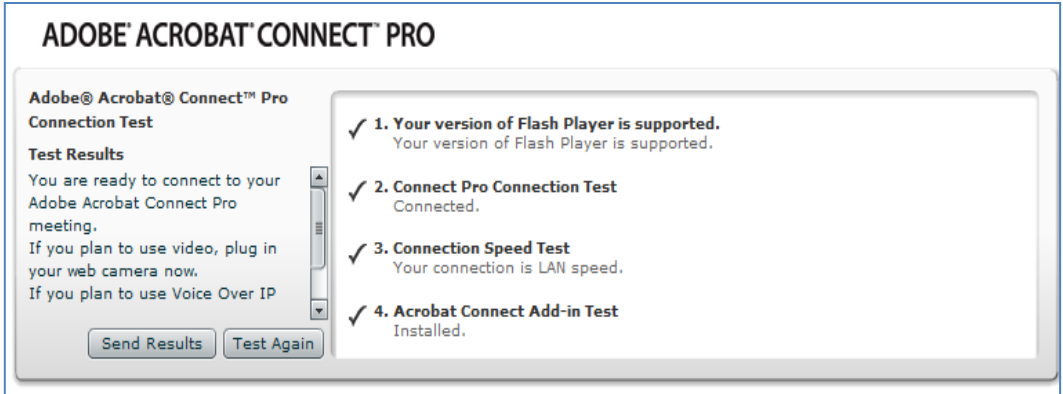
ADOBE® ACROBAT® CONNECT™ PRO

Adobe® Acrobat® Connect™ Pro Connection Test

Test Results

You are ready to connect to your Adobe Acrobat Connect Pro meeting.
If you plan to use video, plug in your web camera now.
If you plan to use Voice Over IP

Send Results | Test Again

✓ 1. Your version of Flash Player is supported.
Your version of Flash Player is supported.

✓ 2. Connect Pro Connection Test
Connected.

✓ 3. Connection Speed Test
Your connection is LAN speed.

✓ 4. Acrobat Connect Add-in Test
Installed.